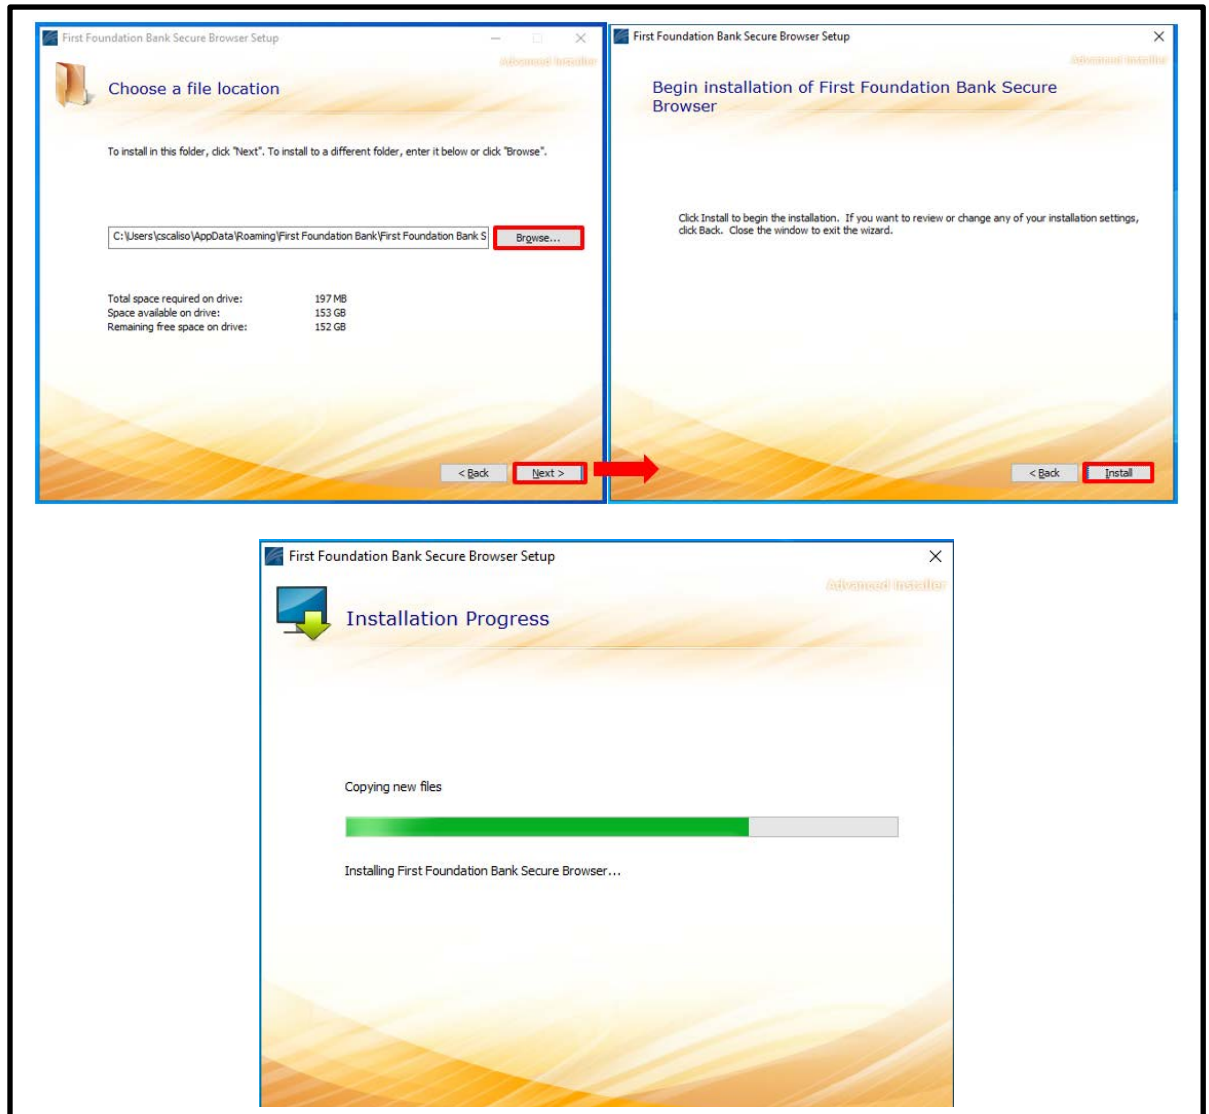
First Foundation Bank Secure Browser Setup

Advanced Installer

Choose a file location

To install in this folder, click "Next". To install to a different folder, enter it below or click "Browse".

C:\Users\cscaliso\AppData\Roaming\First Foundation Bank\First Foundation Bank S

Browse...

Total space required on drive: 197 MB
Space available on drive: 153 GB
Remaining free space on drive: 152 GB

< Back
Next >

First Foundation Bank Secure Browser Setup

Advanced Installer

Begin installation of First Foundation Bank Secure Browser

Click Install to begin the installation. If you want to review or change any of your installation settings, click Back. Close the window to exit the wizard.

< Back
Install

First Foundation Bank Secure Browser Setup

Advanced Installer

Installation Progress

Copying new files

Installing First Foundation Bank Secure Browser...